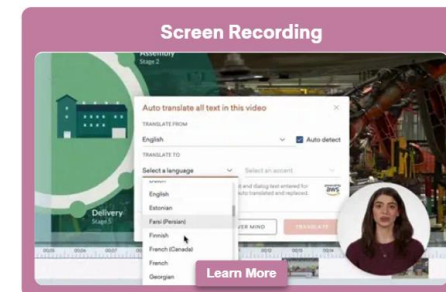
Screen Recording

Assembly
Stage 2

Auto translate all text in this video

TRANSLATE FROM
English
Auto detect

TRANSLATE TO
Select a language
Select an accent

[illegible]
English
Estonian
Farsi (Persian)
Finnish
French (Canada)
French
Georgian

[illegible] and dialog text entered for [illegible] translated and replaced.

aws

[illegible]ER MIND
TRANSLATE

Delivery
Stage 5

Learn More